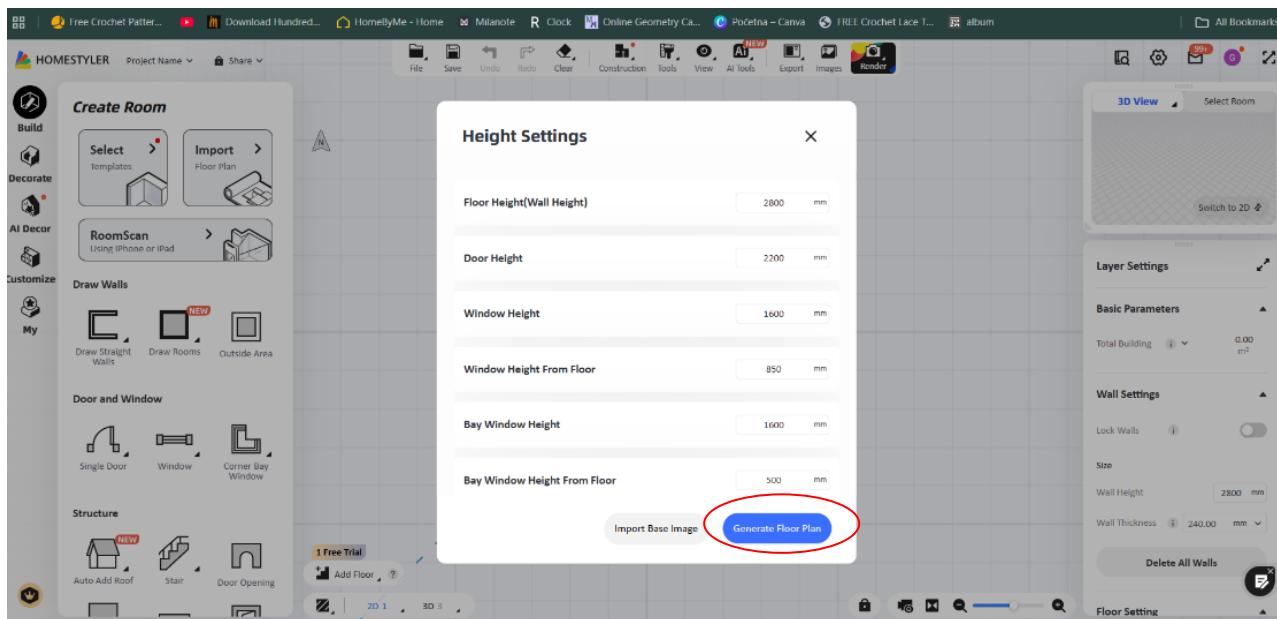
Free Crochet Patter... Download Hundred... HomeByMe - Home Milanote Clock Online Geometry Ca... Početna – Canva FREE Crochet Lace T... album All Bookmarks

HOMESTYLER Project Name Share

File Save Undo Redo Clear Construction Tools View AI Tools Export Images Render

NEW

99+

Build Decorate AI Decor Customize My

Create Room

Select Templates

Import Floor Plan

RoomScan Using iPhone or iPad

Draw Walls

Draw Straight Walls

NEW

Draw Rooms

Outside Area

Door and Window

Single Door

Window

Corner Bay Window

Structure

NEW

Auto Add Roof

Stair

Door Opening

Height Settings

Floor Height(Wall Height) 2800 mm

Door Height 2200 mm

Window Height 1600 mm

Window Height From Floor 850 mm

Bay Window Height 1600 mm

Bay Window Height From Floor 500 mm

Import Base Image

Generate Floor Plan

1 Free Trial

Add Floor ?

2D 1 3D 3

3D View Select Room

Switch to 2D

Layer Settings

Basic Parameters

Total Building 0.00 m²

Wall Settings

Lock Walls

Size

Wall Height 2800 mm

Wall Thickness 240.00 mm

Delete All Walls

Floor Setting